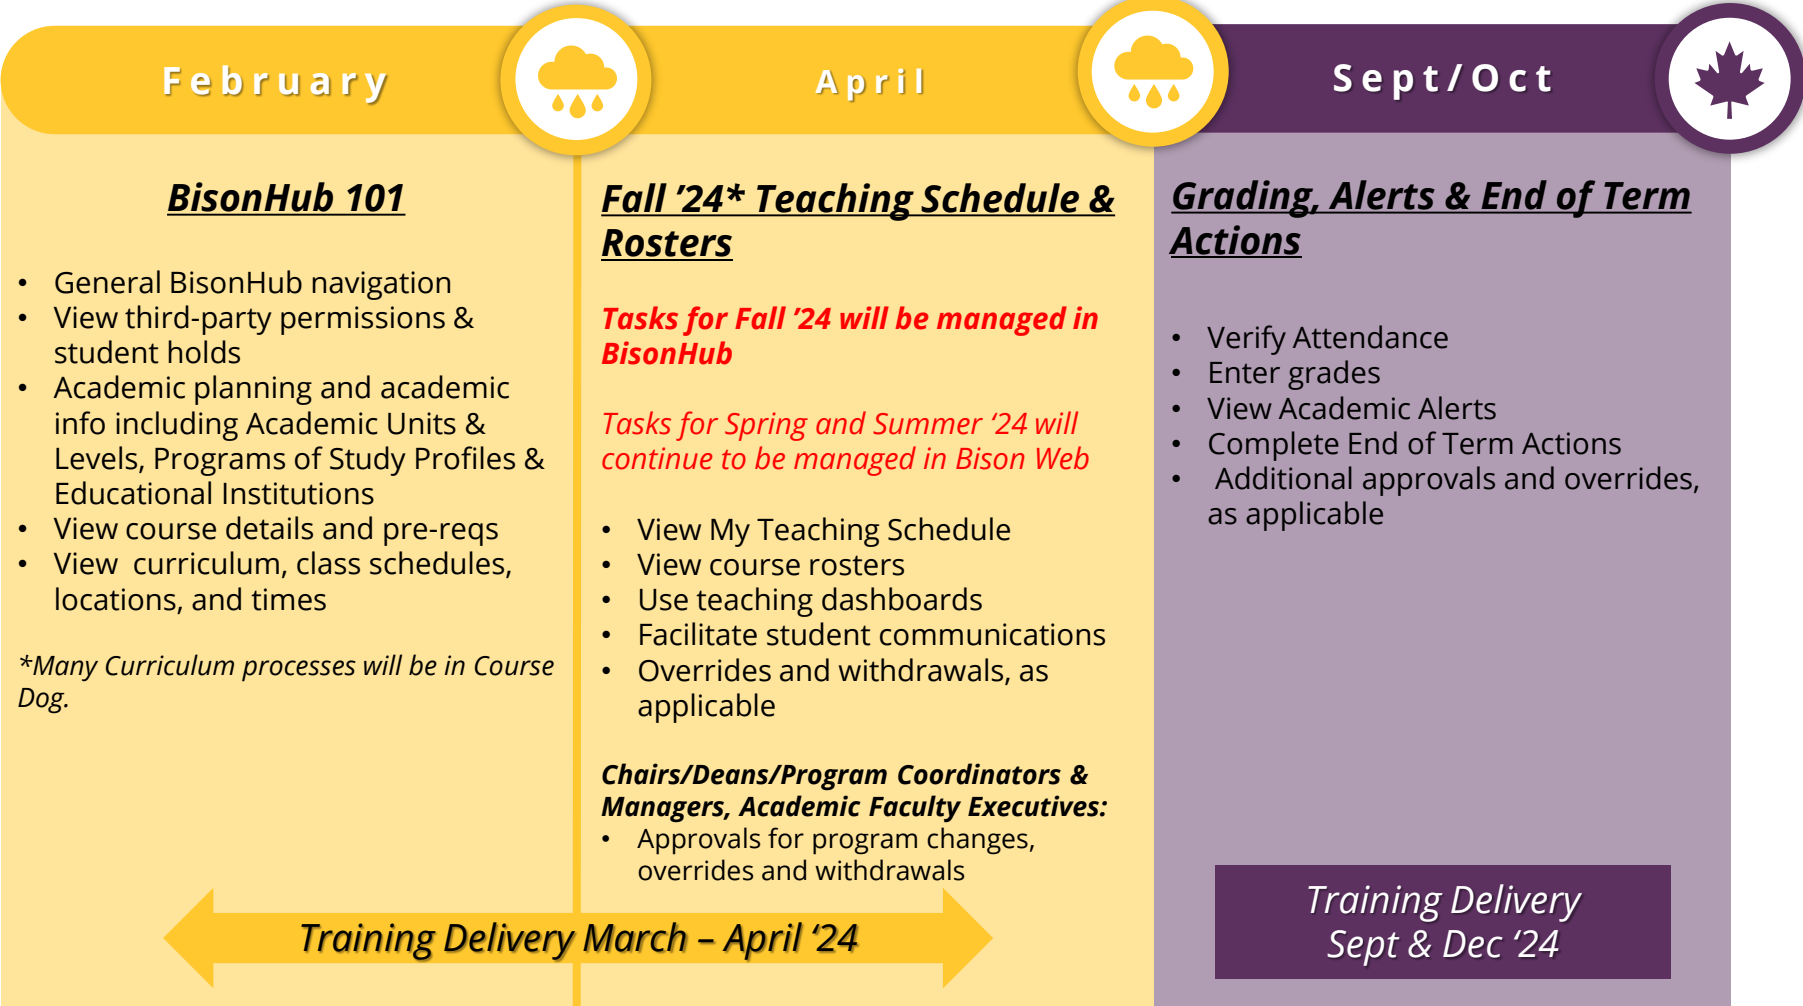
February

April

Sept/Oct

BisonHub 101

- General BisonHub navigation
- View third-party permissions & student holds
- Academic planning and academic info including Academic Units & Levels, Programs of Study Profiles & Educational Institutions
- View course details and pre-reqs
- View curriculum, class schedules, locations, and times

*Many Curriculum processes will be in Course Dog.

Fall '24* Teaching Schedule & Rosters

Tasks for Fall '24 will be managed in BisonHub

Tasks for Spring and Summer '24 will continue to be managed in Bison Web

- View My Teaching Schedule
- View course rosters
- Use teaching dashboards
- Facilitate student communications
- Overrides and withdrawals, as applicable

Chairs/Deans/Program Coordinators & Managers, Academic Faculty Executives:
- Approvals for program changes, overrides and withdrawals

Grading, Alerts & End of Term Actions

- Verify Attendance
- Enter grades
- View Academic Alerts
- Complete End of Term Actions
- Additional approvals and overrides, as applicable

Training Delivery March – April '24

Training Delivery Sept & Dec '24